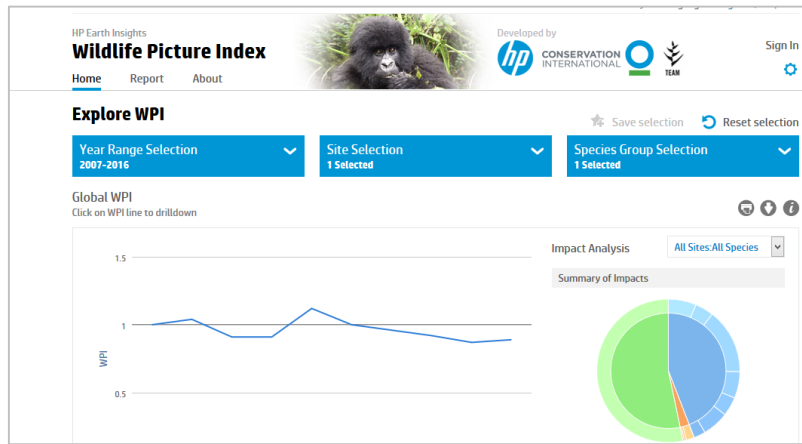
HP Earth Insights
Wildlife Picture Index

Home Report About

Developed by
hp CONSERVATION INTERNATIONAL TEAM

Sign In

Explore WPI

Save selection Reset selection

Year Range Selection
2007-2016

Site Selection
1 Selected

Species Group Selection
1 Selected

Global WPI
Click on WPI line to drilldown

1.5
1
0.5
WPI

Impact Analysis
All Sites:All Species

Summary of Impacts